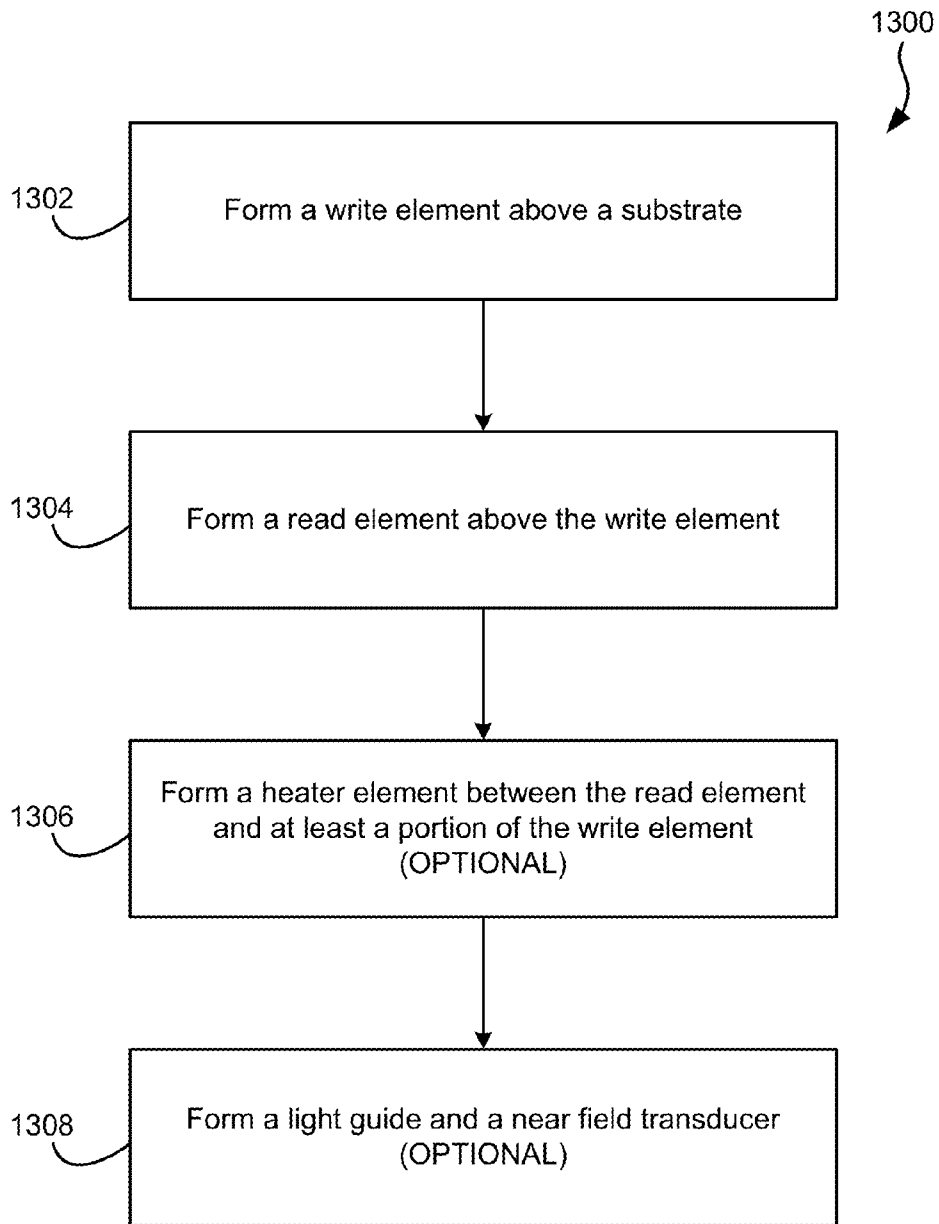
1300

1302

Form a write element above a substrate

1304

Form a read element above the write element

1306

Form a heater element between the read element and at least a portion of the write element (OPTIONAL)

1308

Form a light guide and a near field transducer (OPTIONAL)